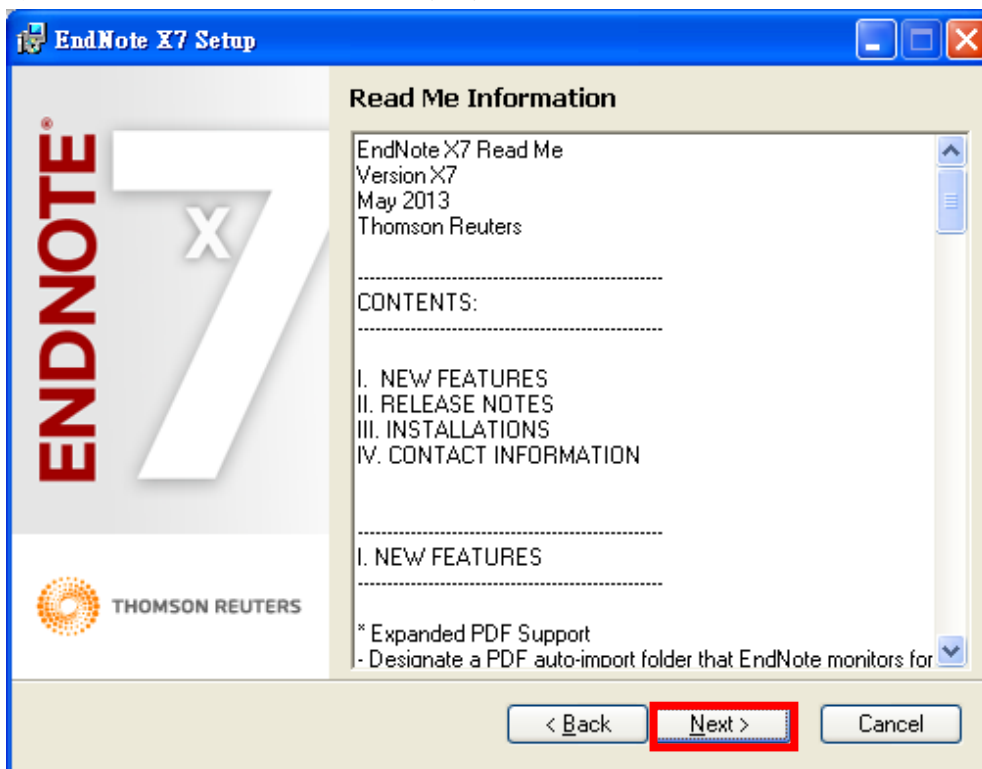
EndNote X7 Setup

ENDNOTE® X7

THOMSON REUTERS

Read Me Information

EndNote X7 Read Me
Version X7
May 2013
Thomson Reuters

-----------------------------------------------
CONTENTS:
-----------------------------------------------

I. NEW FEATURES
II. RELEASE NOTES
III. INSTALLATIONS
IV. CONTACT INFORMATION

-----------------------------------------------
I. NEW FEATURES
-----------------------------------------------

* Expanded PDF Support
- Designate a PDF auto-import folder that EndNote monitors for

< Back | Next > | Cancel